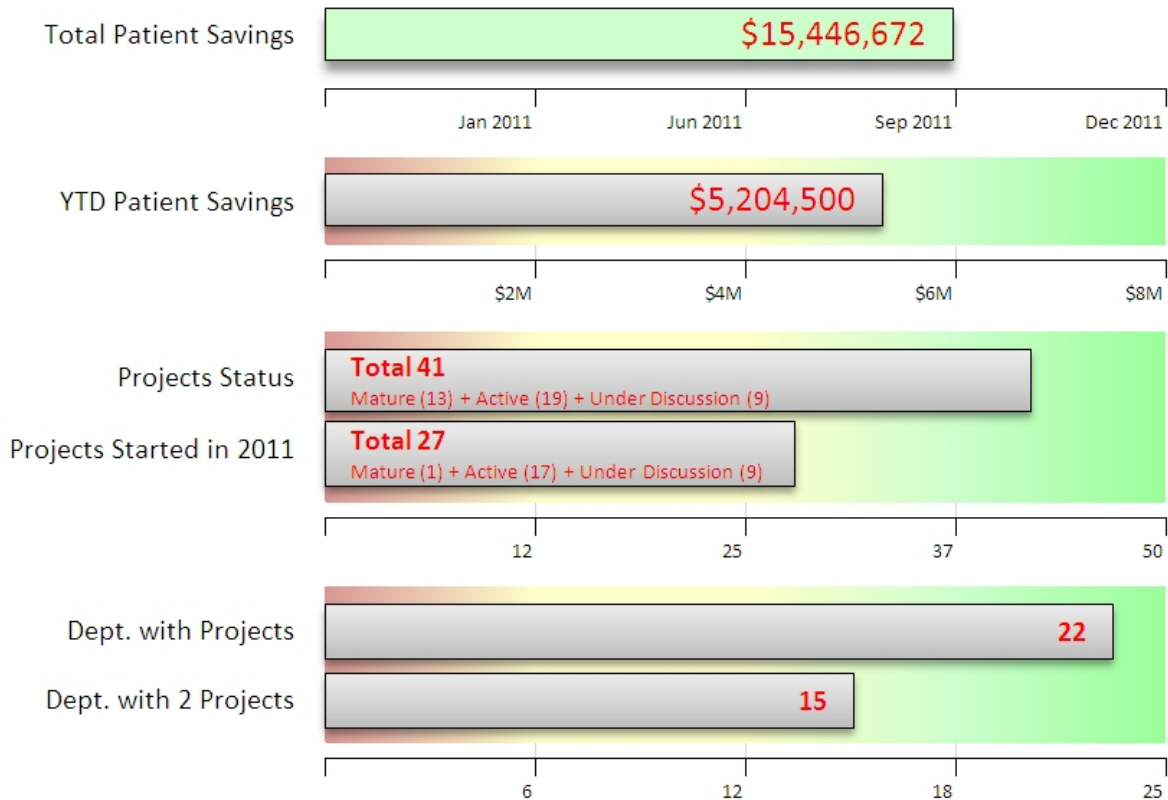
Total Patient Savings $15,446,672

Jan 2011 Jun 2011 Sep 2011 Dec 2011

YTD Patient Savings $5,204,500

$2M $4M $6M $8M

Projects Status
Total 41
Mature (13) + Active (19) + Under Discussion (9)

Projects Started in 2011
Total 27
Mature (1) + Active (17) + Under Discussion (9)

12 25 37 50

Dept. with Projects 22

Dept. with 2 Projects 15

6 12 18 25